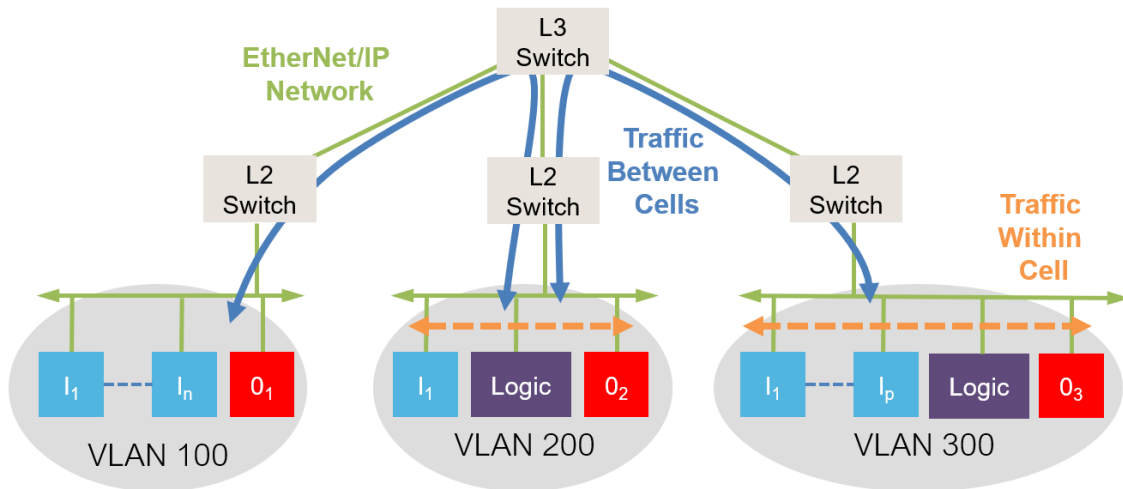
L3 Switch

EtherNet/IP Network

Traffic Between Cells

L2 Switch

L2 Switch

L2 Switch

Traffic Within Cell

$I_1$

$I_n$

$0_1$

VLAN 100

$I_1$

Logic

$0_2$

VLAN 200

$I_1$

$I_p$

Logic

$0_3$

VLAN 300